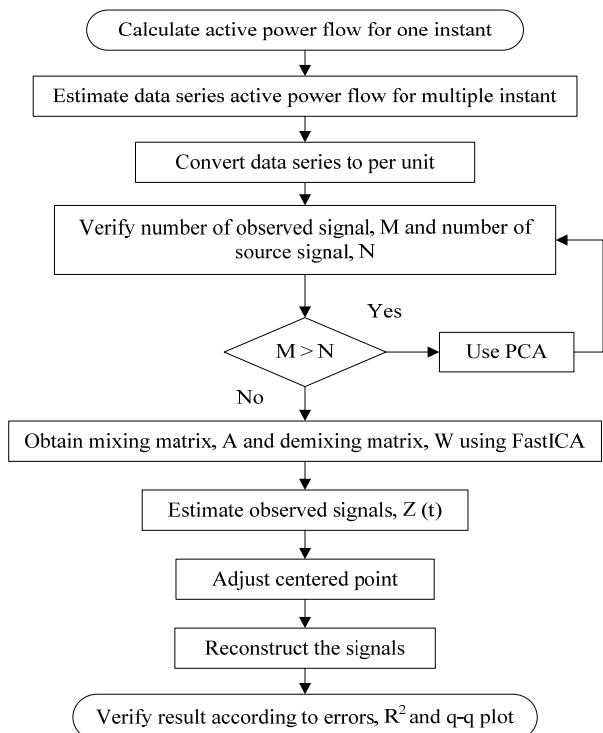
Calculate active power flow for one instant

Estimate data series active power flow for multiple instant

Convert data series to per unit

Verify number of observed signal, M and number of source signal, N

Yes

M > N

Use PCA

No

Obtain mixing matrix, A and demixing matrix, W using FastICA

Estimate observed signals, Z (t)

Adjust centered point

Reconstruct the signals

Verify result according to errors, $R^2$ and q-q plot